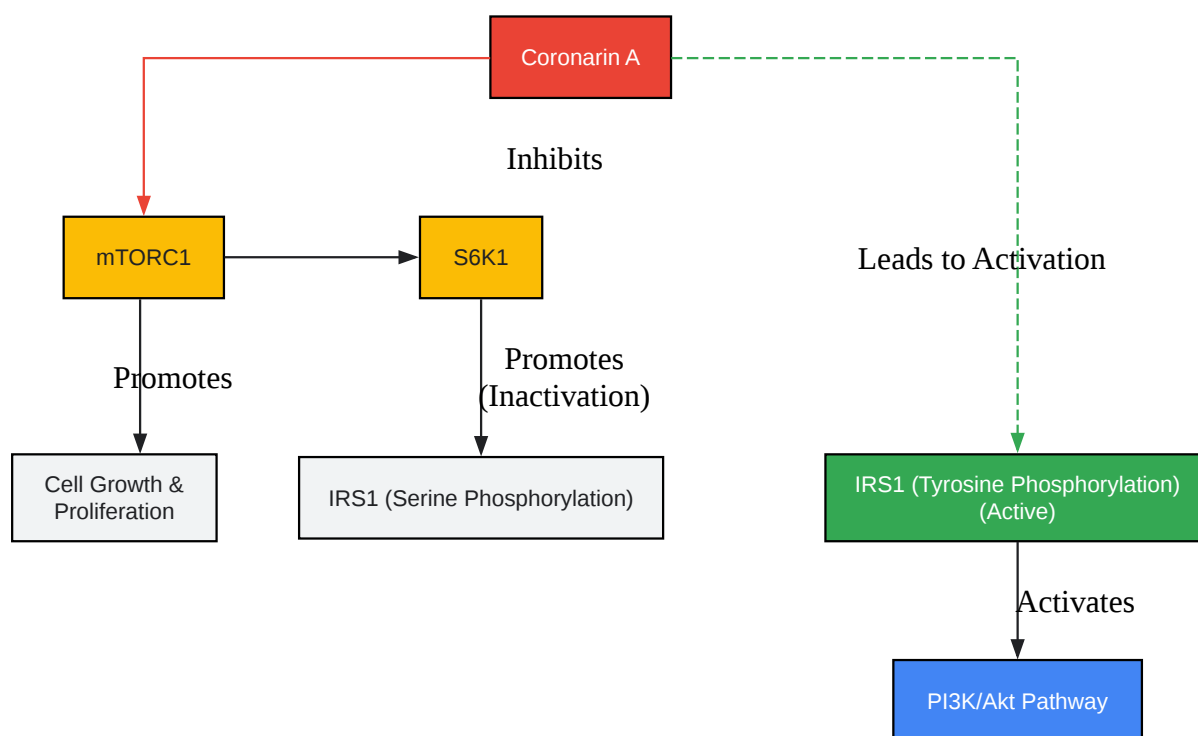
Coronarin A

Inhibits

mTORC1

S6K1

Leads to Activation

Promotes

Promotes (Inactivation)

Cell Growth & Proliferation

IRS1 (Serine Phosphorylation)

IRS1 (Tyrosine Phosphorylation) (Active)

Activates

PI3K/Akt Pathway